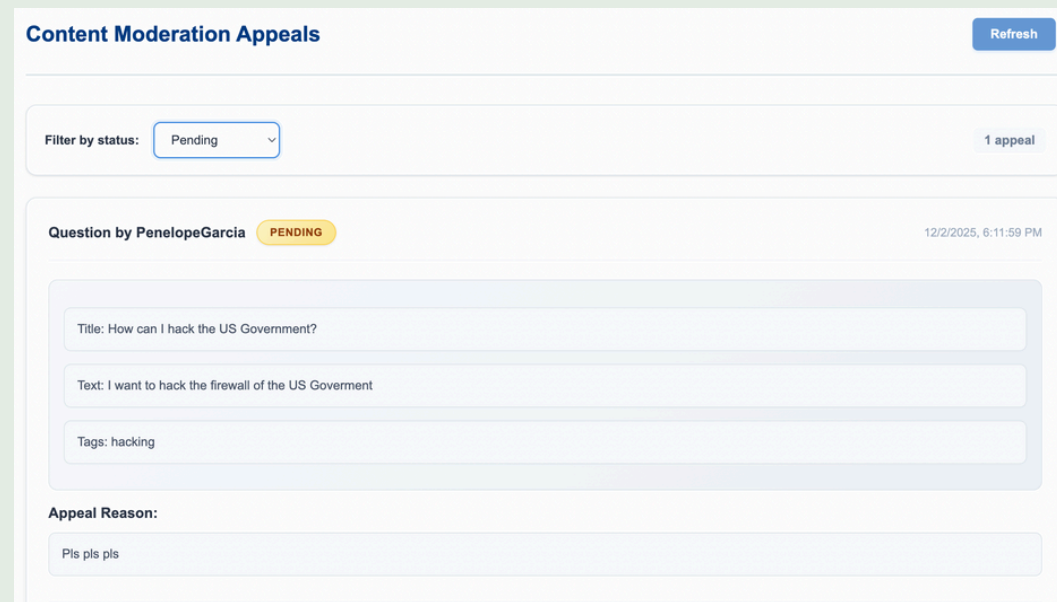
Content Moderation Appeals

Refresh

Filter by status: Pending

1 appeal

Question by PenelopeGarcia PENDING

12/2/2025, 6:11:59 PM

Title: How can I hack the US Government?

Text: I want to hack the firewall of the US Goverment

Tags: hacking

Appeal Reason:

Pls pls pls